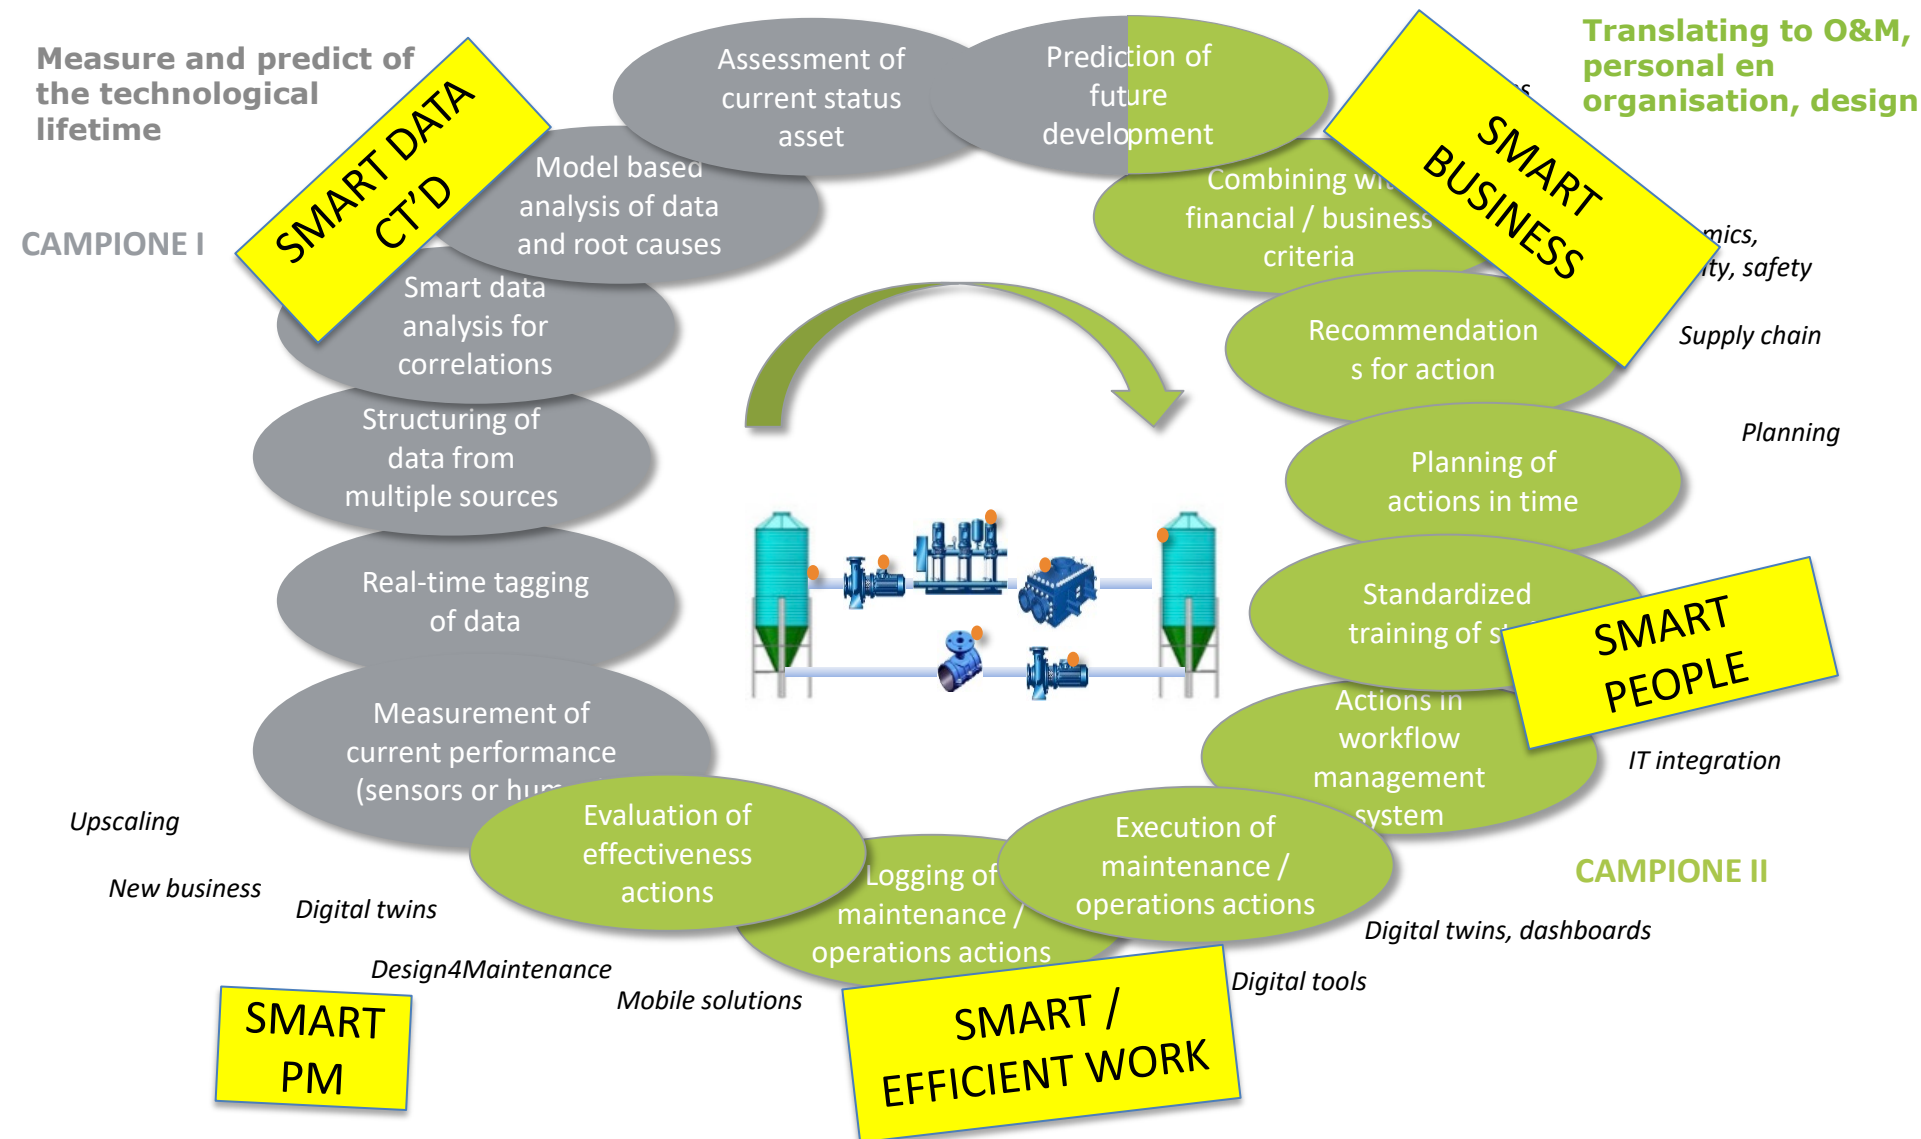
Measure and predict of the technological lifetime

SMART DATA CT'D

CAMPIONE I

Assessment of current status asset

Prediction of future development

Translating to O&M, personal en organisation, design

SMART BUSINESS

Model based analysis of data and root causes

Combining with financial / business criteria

...mics, ...ity, safety

Supply chain

Smart data analysis for correlations

Recommendations for action

Structuring of data from multiple sources

Planning

Planning of actions in time

Real-time tagging of data

Standardized training of st...

SMART PEOPLE

Measurement of current performance (sensors or hum...

Actions in workflow management system

IT integration

Upscaling

Evaluation of effectiveness actions

New business

Digital twins

Logging of maintenance / operations actions

Execution of maintenance / operations actions

CAMPIONE II

Digital twins, dashboards

Design4Maintenance

Mobile solutions

Digital tools

SMART PM

SMART / EFFICIENT WORK